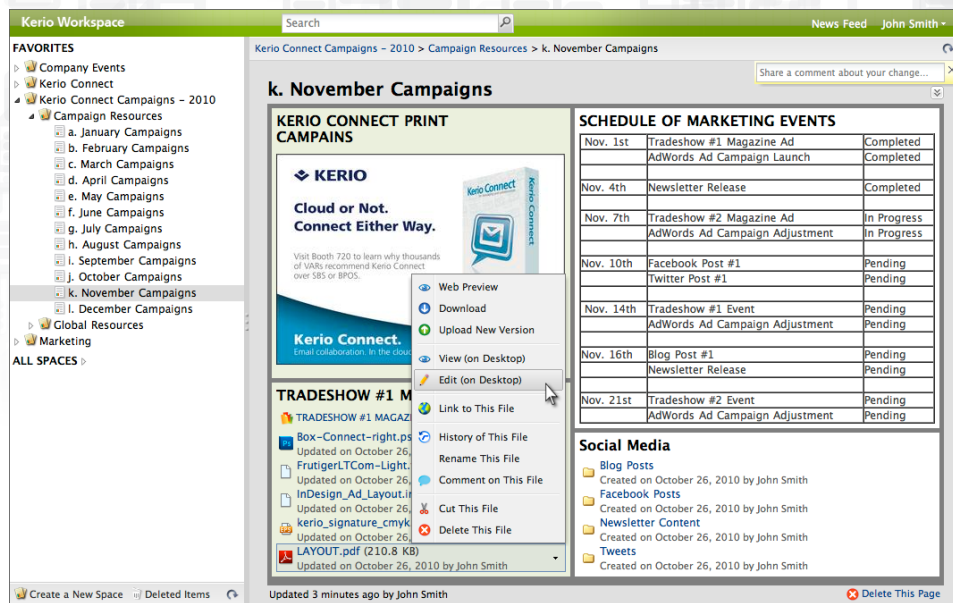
Kerio Workspace
Search
News Feed John Smith

FAVORITES
Company Events
Kerio Connect
Kerio Connect Campaigns - 2010
Campaign Resources
a. January Campaigns
b. February Campaigns
c. March Campaigns
d. April Campaigns
e. May Campaigns
f. June Campaigns
g. July Campaigns
h. August Campaigns
i. September Campaigns
j. October Campaigns
k. November Campaigns
l. December Campaigns
Global Resources
Marketing
ALL SPACES

Create a New Space Deleted Items

Kerio Connect Campaigns - 2010 > Campaign Resources > k. November Campaigns

Share a comment about your change...

k. November Campaigns

KERIO CONNECT PRINT CAMPAIGNS

KERIO
Cloud or Not. Connect Either Way.
Visit Booth 720 to learn why thousands of VARs recommend Kerio Connect over SBS or BPOS.
Kerio Connect
Kerio Connect. Email collaboration. In the cloud

TRADESHOW #1 M
TRADESHOW #1 MAGAZ
Box-Connect-right.ps
Updated on October 26,
FrutigerLTCom-Light.
Updated on October 26,
InDesign_Ad_Layout.i
Updated on October 26,
kerio_signature_cmyk
Updated on October 26,
LAYOUT.pdf (210.8 KB)
Updated on October 26, 2010 by John Smith

Web Preview
Download
Upload New Version
View (on Desktop)
Edit (on Desktop)
Link to This File
History of This File
Rename This File
Comment on This File
Cut This File
Delete This File

SCHEDULE OF MARKETING EVENTS

| Nov. 1st | Tradeshow #1 Magazine Ad | Completed |
|---|---|---|
| | AdWords Ad Campaign Launch | Completed |
| | | |
| Nov. 4th | Newsletter Release | Completed |
| | | |
| Nov. 7th | Tradeshow #2 Magazine Ad | In Progress |
| | AdWords Ad Campaign Adjustment | In Progress |
| | | |
| Nov. 10th | Facebook Post #1 | Pending |
| | Twitter Post #1 | Pending |
| | | |
| Nov. 14th | Tradeshow #1 Event | Pending |
| | AdWords Ad Campaign Adjustment | Pending |
| | | |
| Nov. 16th | Blog Post #1 | Pending |
| | Newsletter Release | Pending |
| | | |
| Nov. 21st | Tradeshow #2 Event | Pending |
| | AdWords Ad Campaign Adjustment | Pending |

Social Media
Blog Posts
Created on October 26, 2010 by John Smith
Facebook Posts
Created on October 26, 2010 by John Smith
Newsletter Content
Created on October 26, 2010 by John Smith
Tweets
Created on October 26, 2010 by John Smith

Updated 3 minutes ago by John Smith
Delete This Page